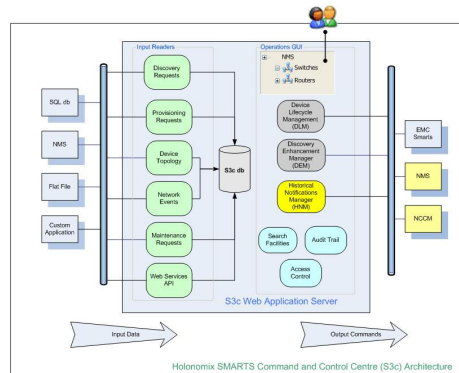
Input Readers

Operations GUI

NMS
Switches
Routers

SQL db

NMS

Flat File

Custom Application

Discovery Requests

Provisioning Requests

Device Topology

Network Events

Maintenance Requests

Web Services API

S3c db

Device Lifecycle Management (DLM)

Discovery Enhancement Manager (DEM)

Historical Notifications Manager (HNM)

Search Facilities

Audit Trail

Access Control

EMC Smarts

NMS

NCCM

S3c Web Application Server

Input Data

Output Commands

Holonomix SMARTS Command and Control Centre (S3c) Architecture